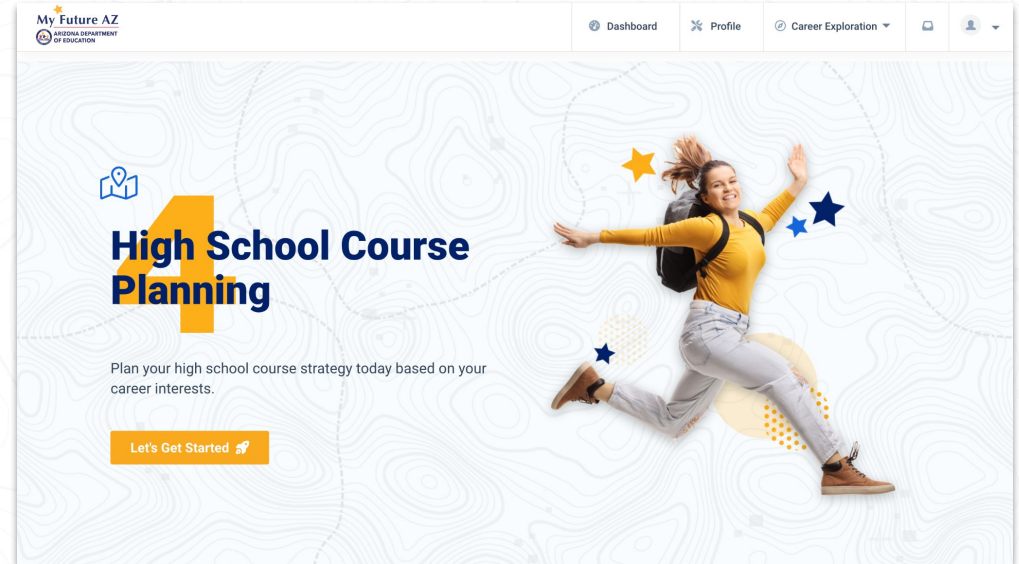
My Future AZ
ARIZONA DEPARTMENT OF EDUCATION

Dashboard
Profile
Career Exploration

4

High School Course Planning

Plan your high school course strategy today based on your career interests.

Let's Get Started